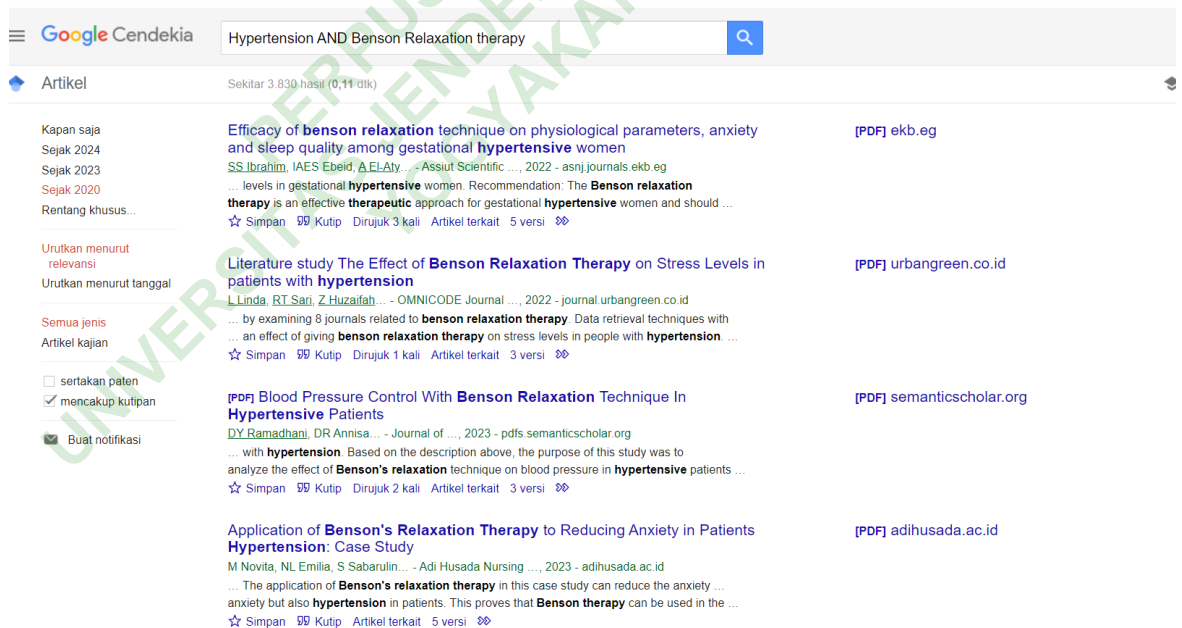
Google Cendekia

Hypertension AND Benson Relaxation therapy

Artikel

Sekitar 3.830 hasil (0,11 dtk)

Kapan saja
Sejak 2024
Sejak 2023
Sejak 2020
Rentang khusus...

Urutkan menurut relevansi
Urutkan menurut tanggal

Semua jenis
Artikel kajian

sertakan paten
mencakup kutipan

Buat notifikasi

Efficacy of benson relaxation technique on physiological parameters, anxiety and sleep quality among gestational hypertensive women
SS Ibrahim, IAES Ebeid, A El-Aty... - Assiut Scientific ..., 2022 - asnj.journals.ekb.eg
... levels in gestational hypertensive women. Recommendation: The Benson relaxation therapy is an effective therapeutic approach for gestational hypertensive women and should ...
Simpan Kutip Dirujuk 3 kali Artikel terkait 5 versi

[PDF] ekb.eg

Literature study The Effect of Benson Relaxation Therapy on Stress Levels in patients with hypertension
L Linda, RT Sari, Z Huzaifah... - OMNICODE Journal ..., 2022 - journal.urbangreen.co.id
... by examining 8 journals related to benson relaxation therapy. Data retrieval techniques with ... an effect of giving benson relaxation therapy on stress levels in people with hypertension. ...
Simpan Kutip Dirujuk 1 kali Artikel terkait 3 versi

[PDF] urbangreen.co.id

[PDF] Blood Pressure Control With Benson Relaxation Technique In Hypertensive Patients
DY Ramadhani, DR Annisa... - Journal of ..., 2023 - pdfs.semanticscholar.org
... with hypertension. Based on the description above, the purpose of this study was to analyze the effect of Benson's relaxation technique on blood pressure in hypertensive patients ...
Simpan Kutip Dirujuk 2 kali Artikel terkait 3 versi

[PDF] semanticscholar.org

Application of Benson's Relaxation Therapy to Reducing Anxiety in Patients Hypertension: Case Study
M Novita, NL Emilia, S Sabarulin... - Adi Husada Nursing ..., 2023 - adihusada.ac.id
... The application of Benson's relaxation therapy in this case study can reduce the anxiety ... anxiety but also hypertension in patients. This proves that Benson therapy can be used in the ...
Simpan Kutip Artikel terkait 5 versi

[PDF] adihusada.ac.id

UNIVERSITAS JENDERAL ... YOGYAKARTA